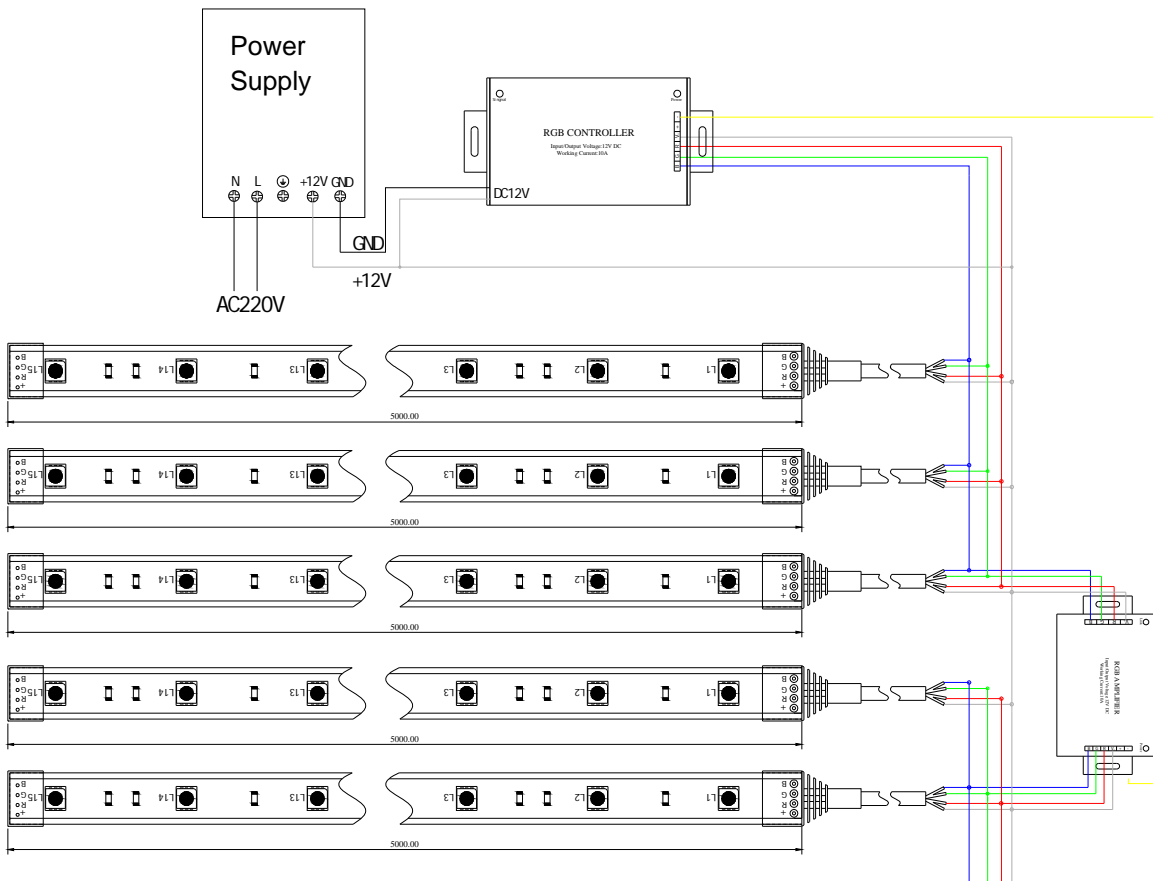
Power Supply

N L ⏚ +12V GND

AC220V

GND

+12V

DC12V

Signal

Power

RGB CONTROLLER

Input/Output Voltage:12V DC
Working Current:10A

L15 L14 L13 L3 L2 L1

B G R +

B G R +

5000.00

L15 L14 L13 L3 L2 L1

B G R +

B G R +

5000.00

L15 L14 L13 L3 L2 L1

B G R +

B G R +

5000.00

RGB AMPLIFIER

Working Current:10A

L15 L14 L13 L3 L2 L1

B G R +

B G R +

5000.00

L15 L14 L13 L3 L2 L1

B G R +

B G R +

5000.00